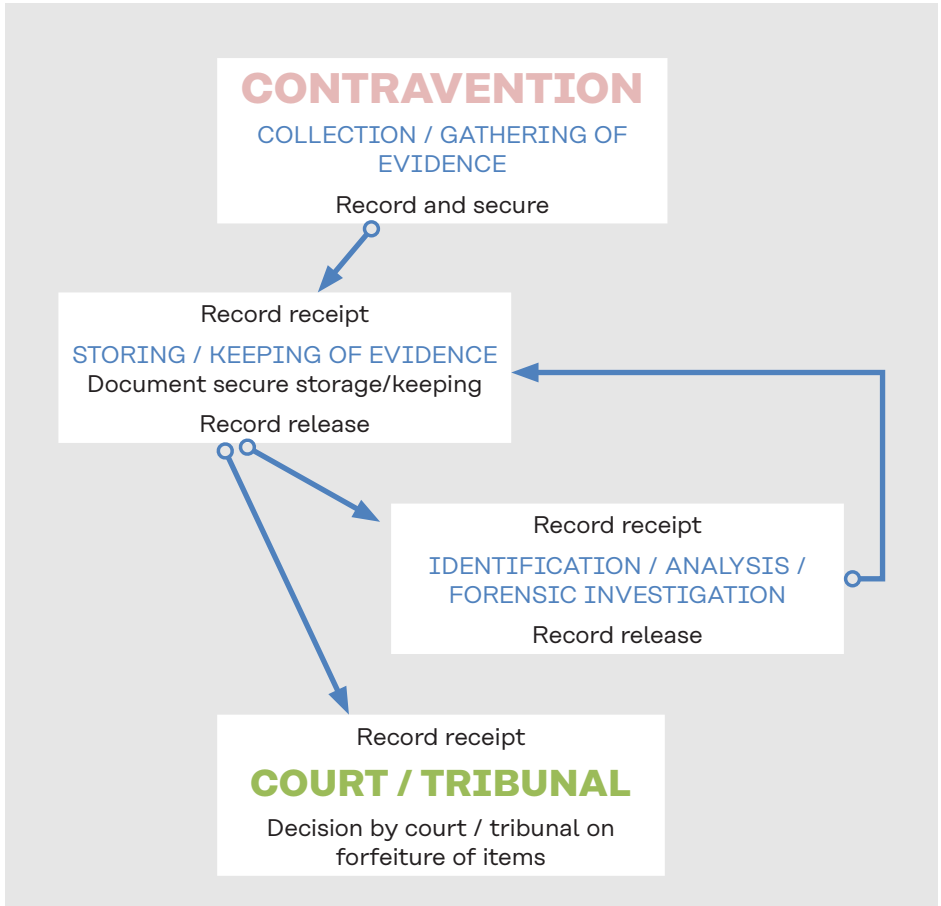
CONTRAVENTION
COLLECTION / GATHERING OF EVIDENCE
Record and secure

Record receipt
STORING / KEEPING OF EVIDENCE
Document secure storage/keeping
Record release

Record receipt
IDENTIFICATION / ANALYSIS / FORENSIC INVESTIGATION
Record release

Record receipt
COURT / TRIBUNAL
Decision by court / tribunal on forfeiture of items